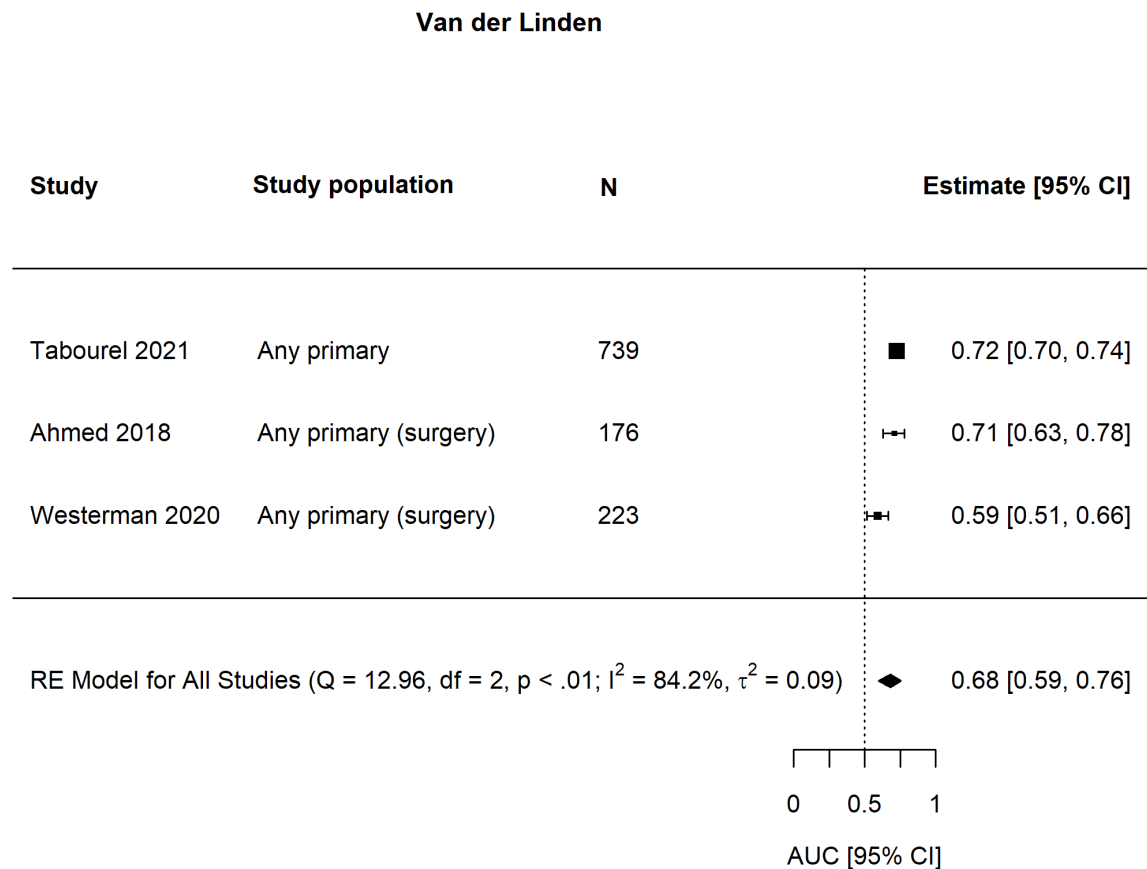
Van der Linden

| Study | Study population | N | Estimate [95% CI] |
|---|---|---|---|
| Tabourel 2021 | Any primary | 739 | 0.72 [0.70, 0.74] |
| Ahmed 2018 | Any primary (surgery) | 176 | 0.71 [0.63, 0.78] |
| Westerman 2020 | Any primary (surgery) | 223 | 0.59 [0.51, 0.66] |

RE Model for All Studies (Q = 12.96, df = 2, p < .01; $I^2$ = 84.2%, $\tau^2$ = 0.09) 0.68 [0.59, 0.76]

0 0.5 1

AUC [95% CI]